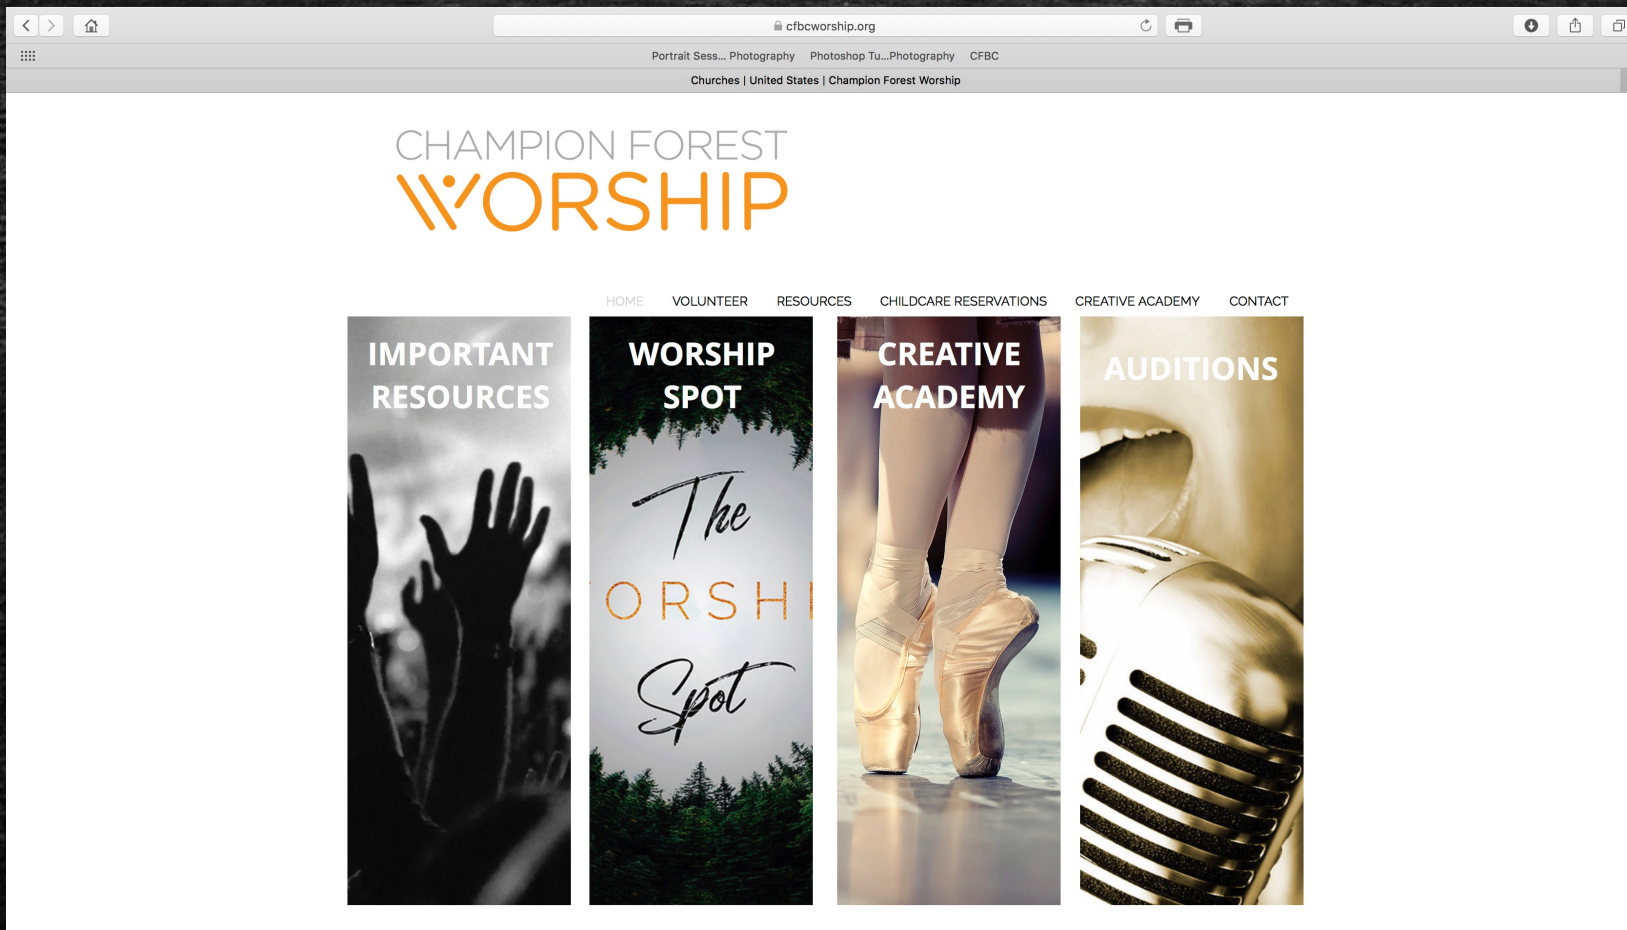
cfbcworship.org

Portrait Sess... Photography Photoshop Tu...Photography CFBC

Churches | United States | Champion Forest Worship

CHAMPION FOREST
WORSHIP

HOME VOLUNTEER RESOURCES CHILDCARE RESERVATIONS CREATIVE ACADEMY CONTACT

IMPORTANT RESOURCES

WORSHIP SPOT

The
ORSHI
Spot

CREATIVE ACADEMY

AUDITIONS